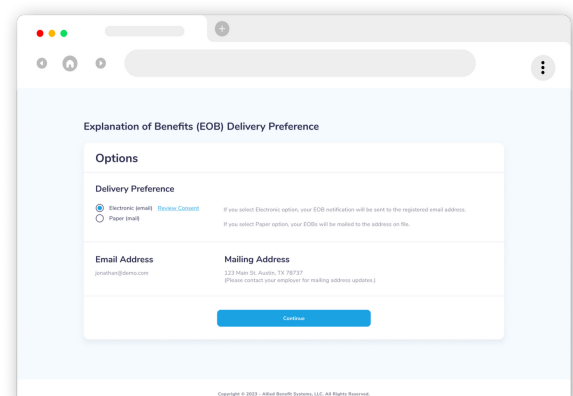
Explanation of Benefits (EOB) Delivery Preference

Options

Delivery Preference

Electronic (email) Review Consent

Paper (mail)

If you select Electronic option, your EOB notification will be sent to the registered email address.

If you select Paper option, your EOBs will be mailed to the address on file.

Email Address

jonathan@demo.com

Mailing Address

123 Main St. Austin, TX 78737
(Please contact your employer for mailing address updates.)

Continue

Copyright © 2023 - Allied Benefit Systems, LLC. All Rights Reserved.